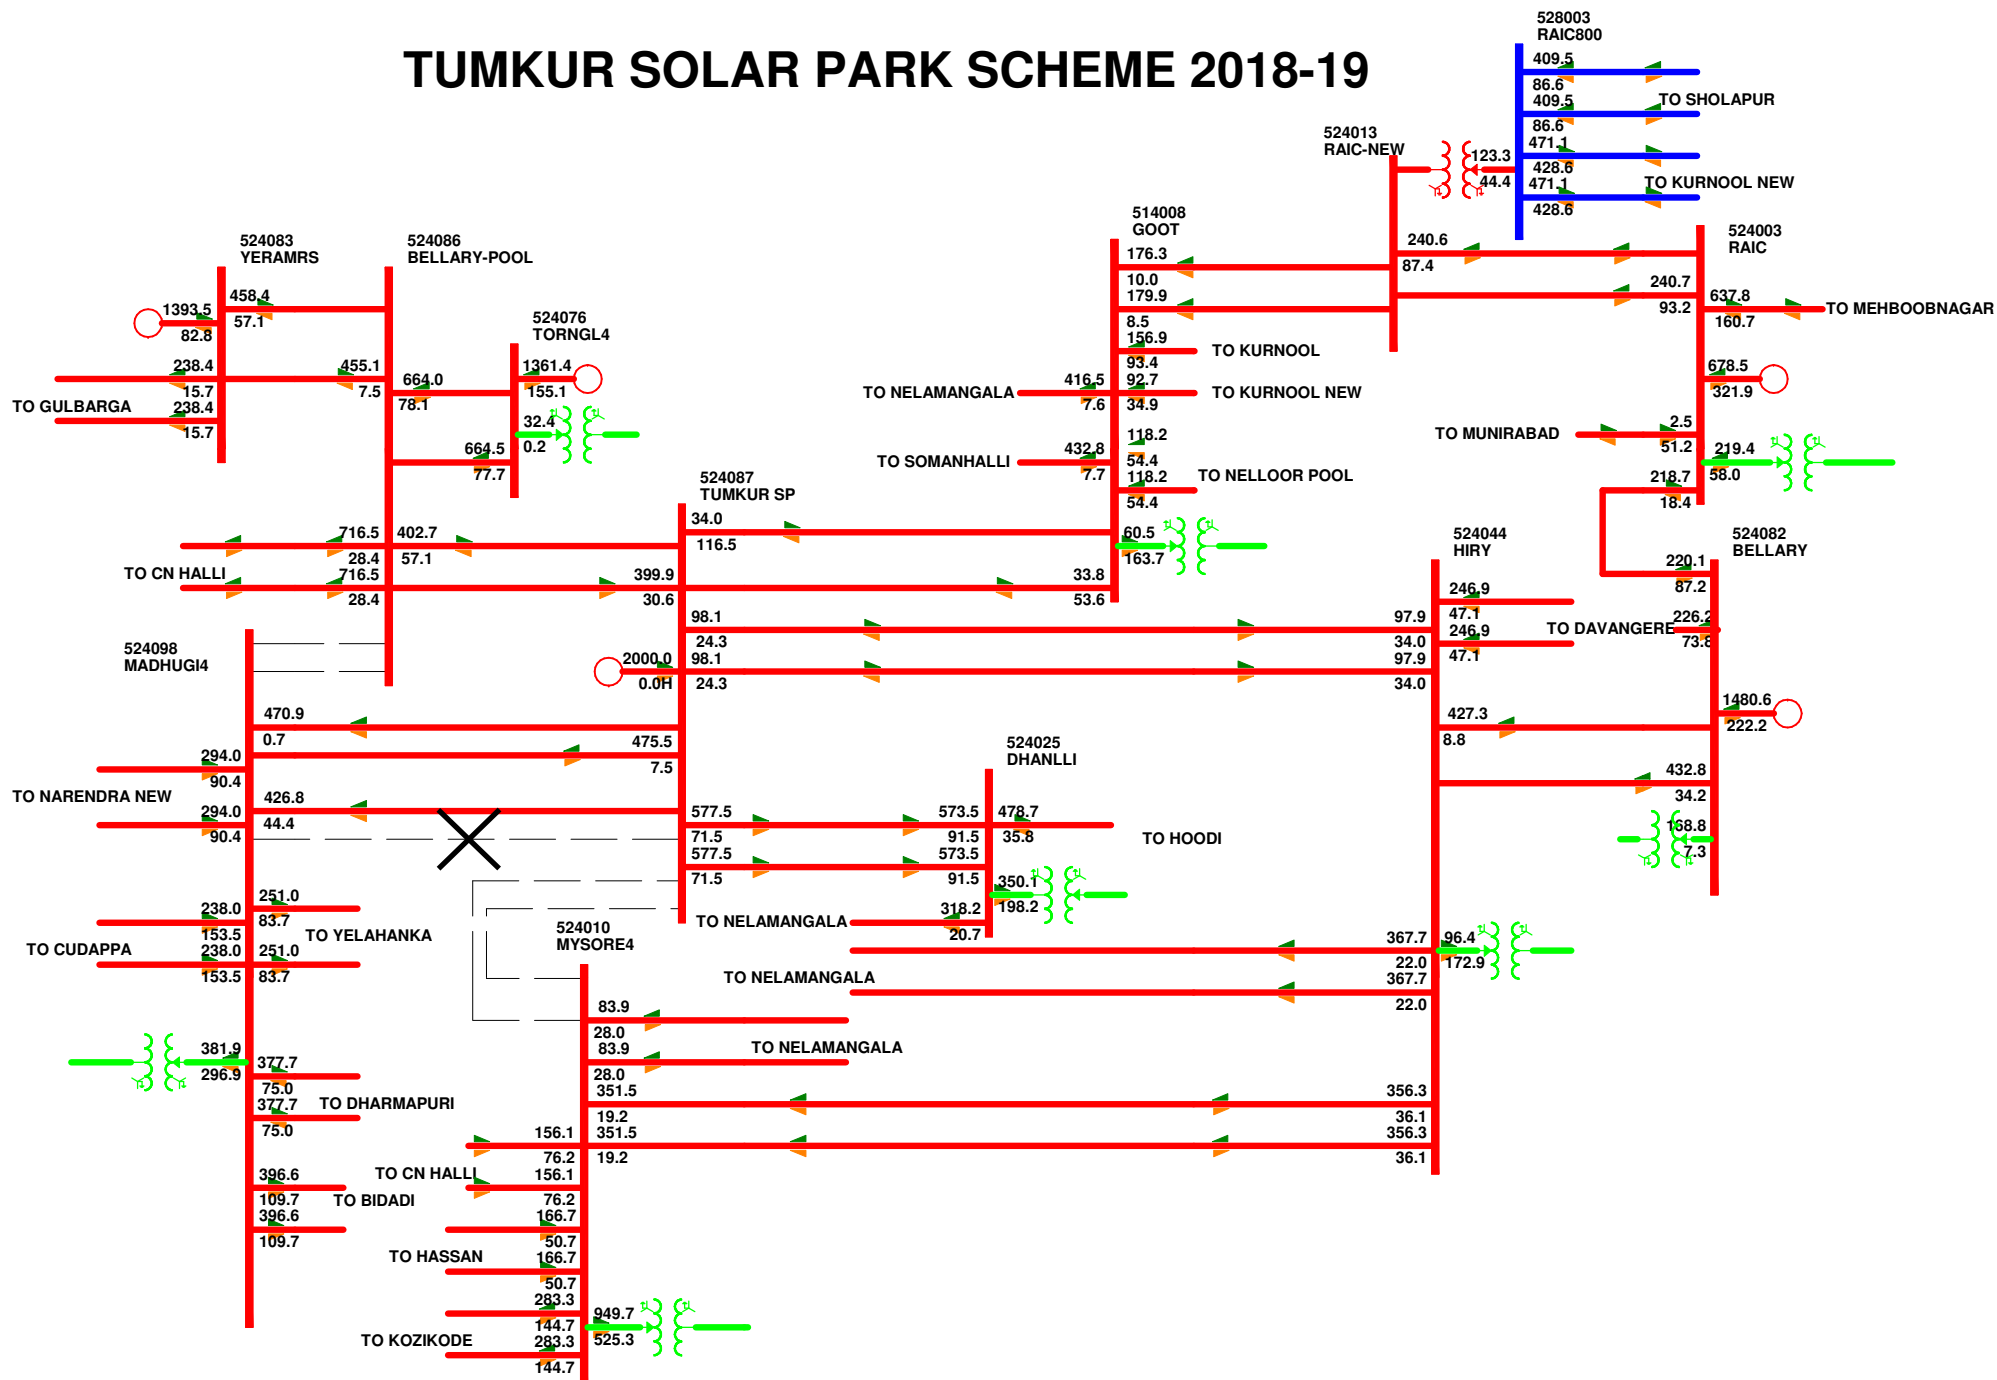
TUMKUR SOLAR PARK SCHEME 2018-19

528003
RAIC800
409.5
86.6
409.5
TO SHOLAPUR
86.6
471.1
428.6
471.1
TO KURNOOL NEW
428.6

524013
RAIC-NEW
123.3
44.4

514008
GOOT
176.3
10.0
179.9
8.5
156.9
TO KURNOOL
93.4
92.7
TO KURNOOL NEW
34.9
118.2
54.4
118.2
TO NELLOOR POOL
54.4
60.5
163.7

240.6
87.4
240.7
93.2

524003
RAIC
637.8
160.7
TO MEHBOOBNAGAR
678.5
321.9
TO MUNIRABAD
2.5
51.2
219.4
58.0
218.7
18.4

524083
YERAMRS
1393.5
82.8
458.4
57.1
238.4
15.7
TO GULBARGA
238.4
15.7

524086
BELLARY-POOL
455.1
7.5
664.0
78.1
664.5
77.7

524076
TORNGL4
1361.4
155.1
32.4
0.2

TO NELAMANGALA
416.5
7.6
TO SOMANHALLI
432.8
7.7

524087
TUMKUR SP
34.0
116.5
716.5
28.4
402.7
57.1
TO CN HALLI
716.5
28.4
399.9
30.6
33.8
53.6
98.1
24.3
2000.0
0.0H
98.1
24.3

524044
HIRY
97.9
34.0
97.9
34.0
246.9
47.1
246.9
47.1
TO DAVANGERE

524082
BELLARY
220.1
87.2
226.2
73.8
1480.6
222.2
427.3
8.8
432.8
34.2
168.8
7.3

524098
MADHUGI4
470.9
0.7
475.5
7.5
294.0
90.4
TO NARENDRA NEW
294.0
90.4
426.8
44.4
577.5
71.5
577.5
71.5

524025
DHANLLI
573.5
91.5
573.5
91.5
478.7
35.8
TO HOODI
350.1
198.2
318.2
20.7
TO NELAMANGALA

251.0
83.7
238.0
153.5
TO YELAHANKA
TO CUDAPPA
238.0
153.5
251.0
83.7

524010
MYSORE4
367.7
22.0
96.4
172.9
367.7
22.0
TO NELAMANGALA
83.9
28.0
83.9
28.0
TO NELAMANGALA
351.5
19.2
351.5
19.2
356.3
36.1
356.3
36.1

381.9
296.9
377.7
75.0
377.7
TO DHARMAPURI
75.0
156.1
76.2
156.1
76.2
TO CN HALLI
396.6
109.7
TO BIDADI
396.6
109.7
166.7
50.7
TO HASSAN
166.7
50.7
283.3
144.7
949.7
525.3
TO KOZIKODE
283.3
144.7